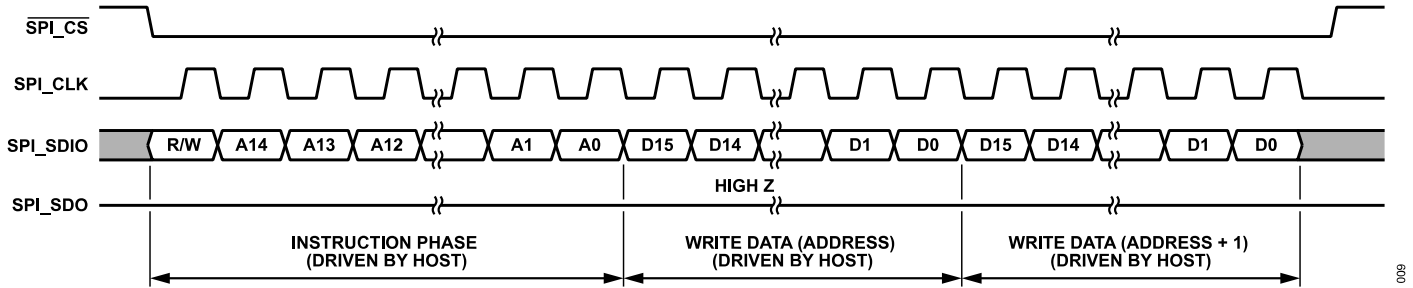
$\overline{\text{SPI\_CS}}$

SPI_CLK

SPI_SDIO

R/W A14 A13 A12 A1 A0 D15 D14 D1 D0 D15 D14 D1 D0

HIGH Z

SPI_SDO

INSTRUCTION PHASE (DRIVEN BY HOST)

WRITE DATA (ADDRESS) (DRIVEN BY HOST)

WRITE DATA (ADDRESS + 1) (DRIVEN BY HOST)

009